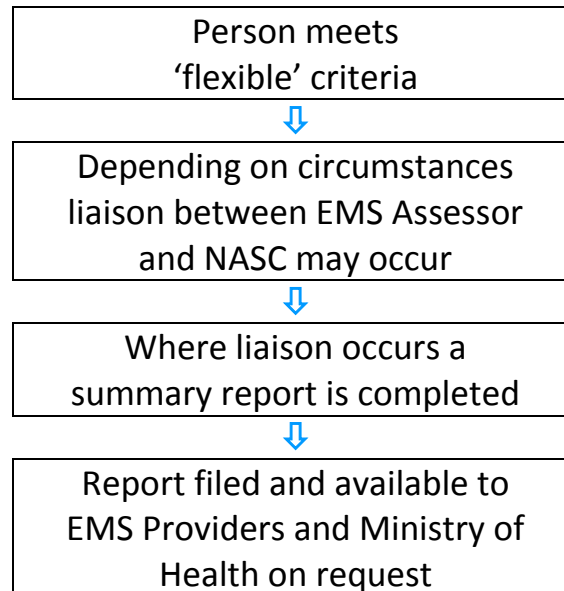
Person meets ‘flexible’ criteria

Depending on circumstances liaison between EMS Assessor and NASC may occur

Where liaison occurs a summary report is completed

Report filed and available to EMS Providers and Ministry of Health on request